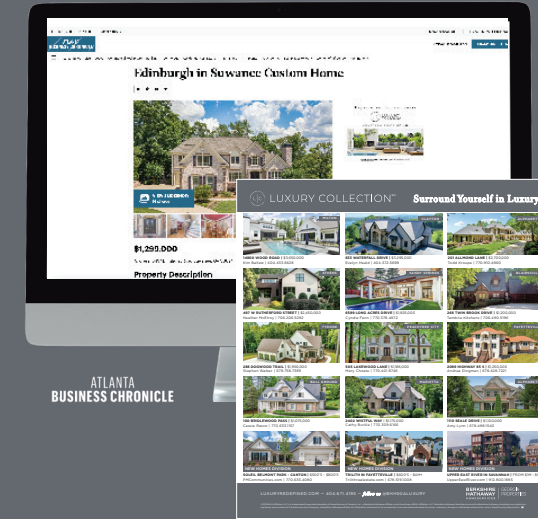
Edinburgh in Suwanee Custom Home

$1,295,000

Property Description

LUXURY COLLECTION

Surround Yourself in Luxury

14850 WOOD ROAD | $3,950,000

432 WATERFALL EDGE | $3,295,000

201 ALLMOND LANE | $2,700,000

487 W RUTHERFORD STREET | $2,450,000

3395 LONG ACRES DRIVE | $1,900,000

295 TWIN BROOK DRIVE | $1,300,000

298 DOGWOOD TRAIL | $1,195,000

505 LAKEWOOD LANE | $1,195,000

2289 HIGHWAY 95 S | $1,050,000

100 BRIDLEWOOD PASS | $1,075,000

2402 WHITTLE WAY | $1,175,000

110 BELLE DRIVE | $1,000,000

NEW HOMES DIVISION

NEW HOMES DIVISION

NEW HOMES DIVISION

BERKSHIRE HATHAWAY HOMESERVICES

ATLANTA
BUSINESS CHRONICLE